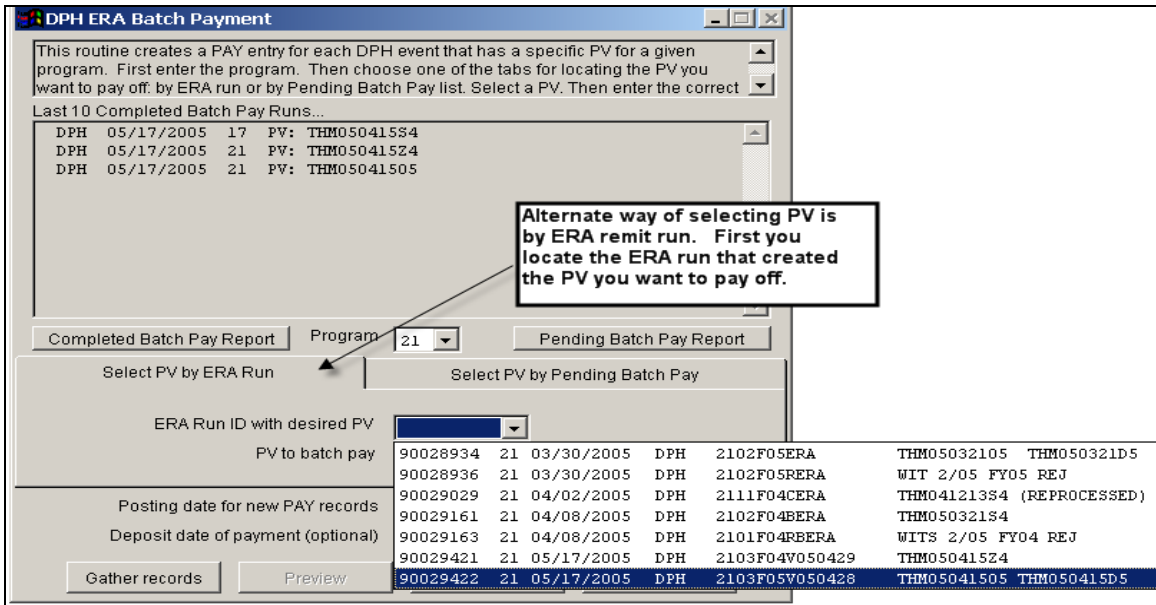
DPH ERA Batch Payment

This routine creates a PAY entry for each DPH event that has a specific PV for a given program. First enter the program. Then choose one of the tabs for locating the PV you want to pay off: by ERA run or by Pending Batch Pay list. Select a PV. Then enter the correct

Last 10 Completed Batch Pay Runs...

DPH 05/17/2005 17 PV: THM050415S4
DPH 05/17/2005 21 PV: THM050415Z4
DPH 05/17/2005 21 PV: THM05041505

Alternate way of selecting PV is by ERA remit run. First you locate the ERA run that created the PV you want to pay off.

Completed Batch Pay Report

Program 21

Pending Batch Pay Report

Select PV by ERA Run

Select PV by Pending Batch Pay

ERA Run ID with desired PV

PV to batch pay

Posting date for new PAY records

Deposit date of payment (optional)

Gather records

Preview

| | | | | | |
|---|---|---|---|---|---|
| 90028934 | 21 | 03/30/2005 | DPH | 2102F05ERA | THM05032105 THM050321D5 |
| 90028936 | 21 | 03/30/2005 | DPH | 2102F05RERA | WIT 2/05 FY05 REJ |
| 90029029 | 21 | 04/02/2005 | DPH | 2111F04CERA | THM041213S4 (REPROCESSED) |
| 90029161 | 21 | 04/08/2005 | DPH | 2102F04BERA | THM050321S4 |
| 90029163 | 21 | 04/08/2005 | DPH | 2101F04RBERA | WITS 2/05 FY04 REJ |
| 90029421 | 21 | 05/17/2005 | DPH | 2103F04V050429 | THM050415Z4 |
| 90029422 | 21 | 05/17/2005 | DPH | 2103F05V050428 | THM05041505 THM050415D5 |